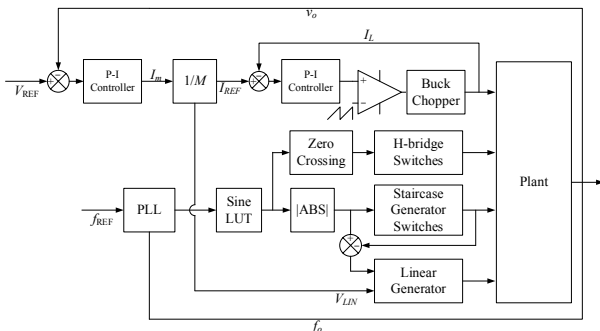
$v_o$

$I_L$

$V_{REF}$

P-I Controller

$I_m$

$1/M$

$I_{REF}$

P-I Controller

+

−

Buck Chopper

Zero Crossing

H-bridge Switches

Plant

$f_{REF}$

PLL

Sine LUT

|ABS|

Staircase Generator Switches

Linear Generator

$V_{LIN}$

$f_o$